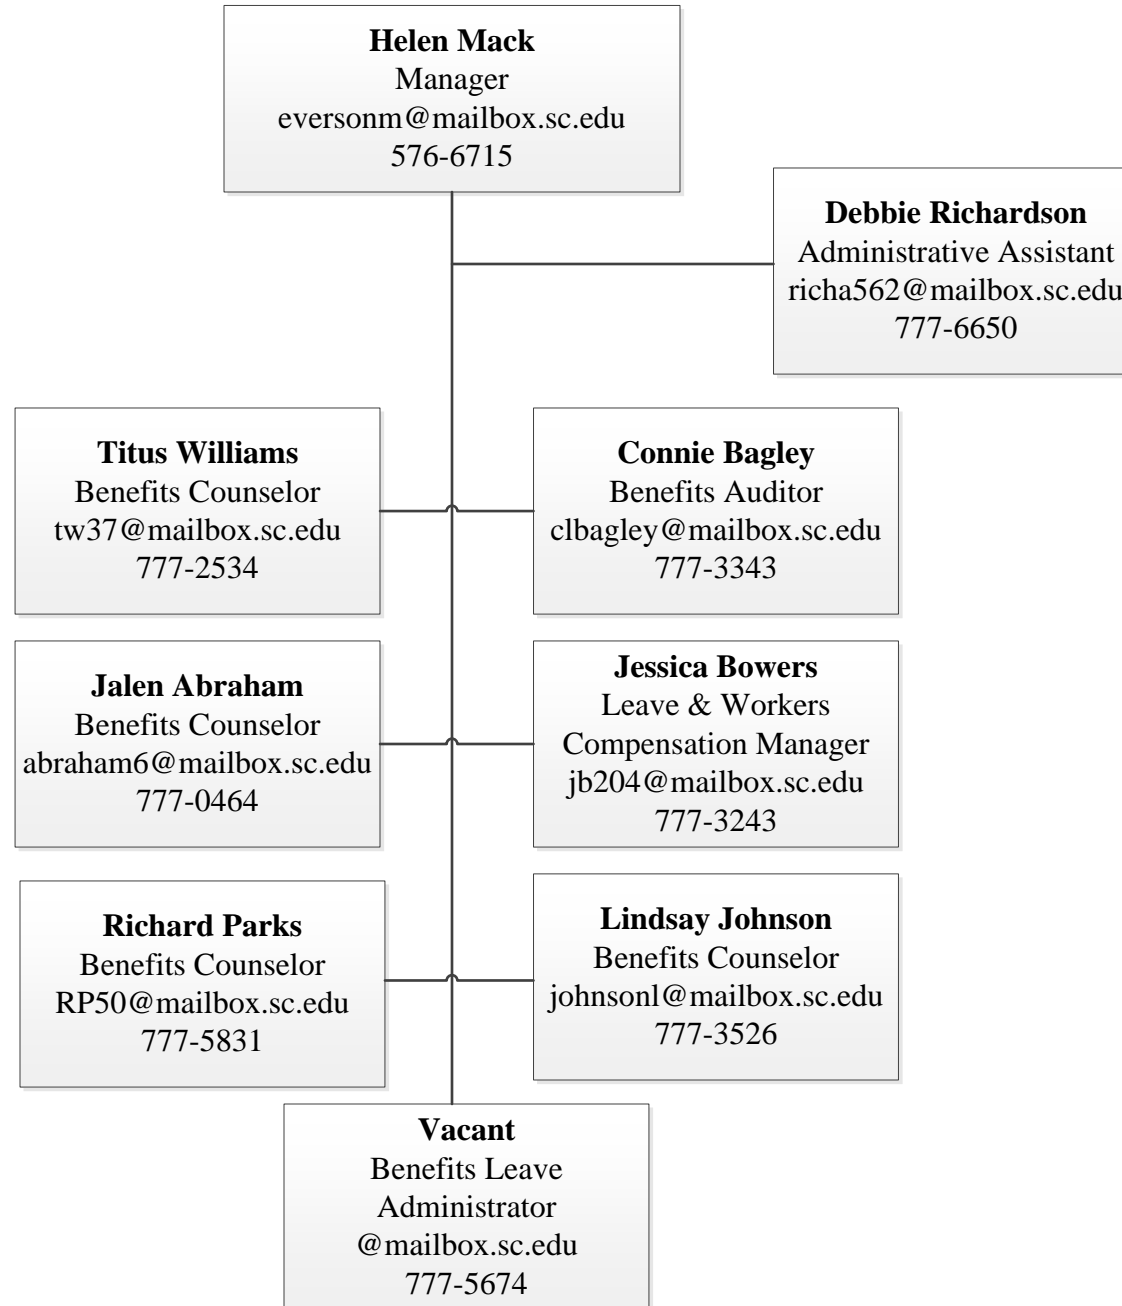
**Helen Mack**
Manager
eversonm@mailbox.sc.edu
576-6715

**Debbie Richardson**
Administrative Assistant
richa562@mailbox.sc.edu
777-6650

**Titus Williams**
Benefits Counselor
tw37@mailbox.sc.edu
777-2534

**Connie Bagley**
Benefits Auditor
clbagley@mailbox.sc.edu
777-3343

**Jalen Abraham**
Benefits Counselor
abraham6@mailbox.sc.edu
777-0464

**Jessica Bowers**
Leave & Workers Compensation Manager
jb204@mailbox.sc.edu
777-3243

**Richard Parks**
Benefits Counselor
RP50@mailbox.sc.edu
777-5831

**Lindsay Johnson**
Benefits Counselor
johnsonl@mailbox.sc.edu
777-3526

**Vacant**
Benefits Leave Administrator
@mailbox.sc.edu
777-5674